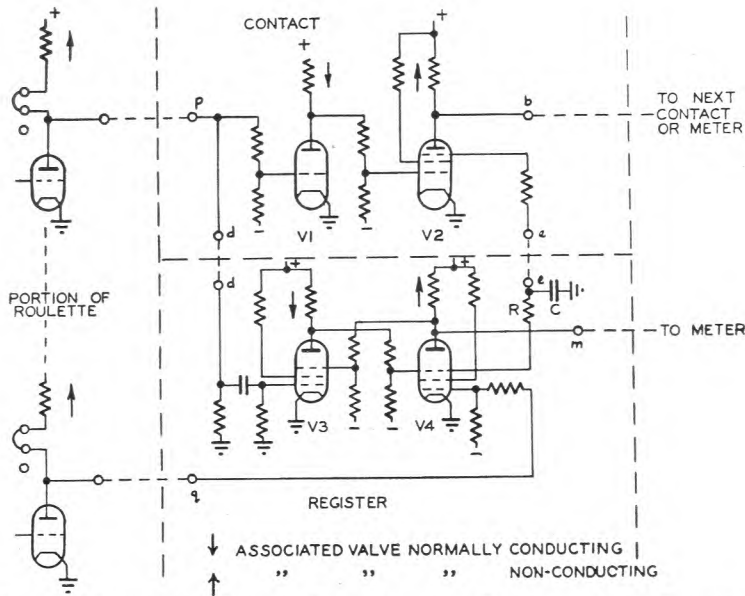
CONTACT

+

+

+

p

b

TO NEXT CONTACT OR METER

o

d

V1

V2

a

PORTION OF ROULETTE

d

+

+

e

R

C

m

TO METER

V3

V4

o

q

REGISTER

↓ ASSOCIATED VALVE NORMALLY CONDUCTING

↑ ,, ,, ,, NON-CONDUCTING